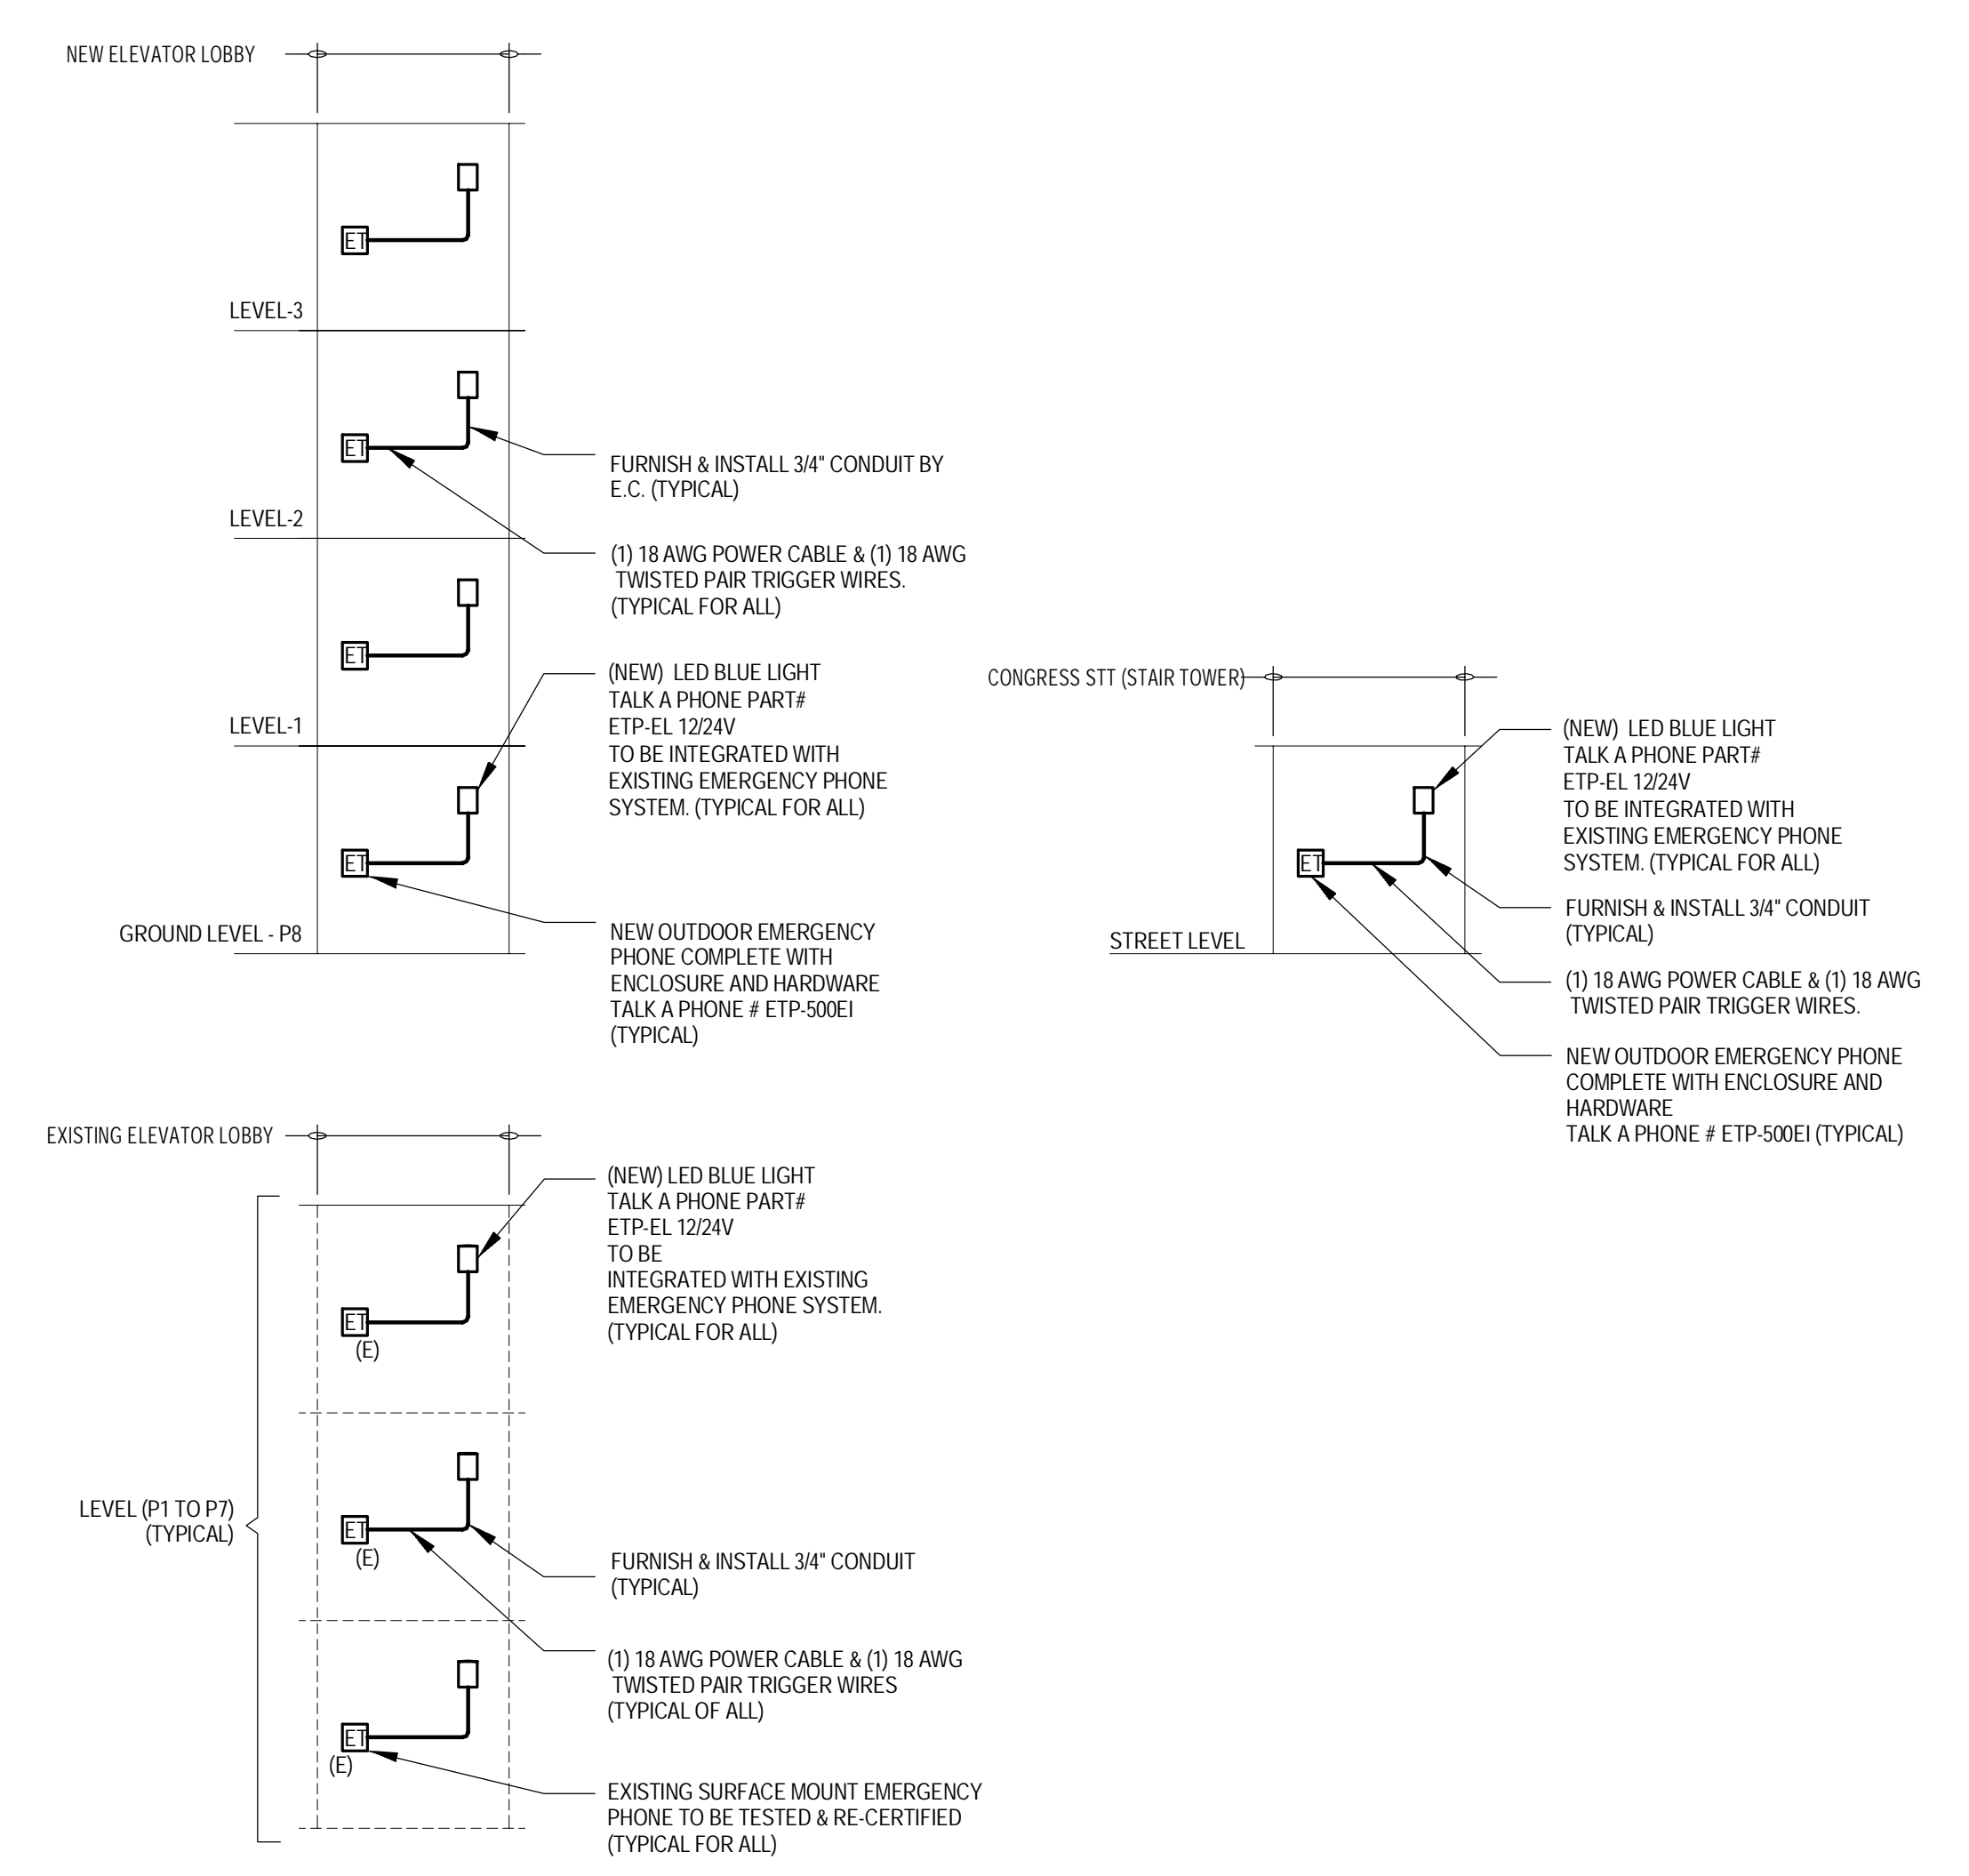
NEW ELEVATOR LOBBY

ET

LEVEL-3

ET

FURNISH & INSTALL 3/4" CONDUIT BY E.C. (TYPICAL)

LEVEL-2

(1) 18 AWG POWER CABLE & (1) 18 AWG TWISTED PAIR TRIGGER WIRES. (TYPICAL FOR ALL)

ET

(NEW) LED BLUE LIGHT TALK A PHONE PART# ETP-EL 12/24V TO BE INTEGRATED WITH EXISTING EMERGENCY PHONE SYSTEM. (TYPICAL FOR ALL)

LEVEL-1

ET

GROUND LEVEL - P8

NEW OUTDOOR EMERGENCY PHONE COMPLETE WITH ENCLOSURE AND HARDWARE TALK A PHONE # ETP-500EI (TYPICAL)

CONGRESS STT (STAIR TOWER)

(NEW) LED BLUE LIGHT TALK A PHONE PART# ETP-EL 12/24V TO BE INTEGRATED WITH EXISTING EMERGENCY PHONE SYSTEM. (TYPICAL FOR ALL)

ET

FURNISH & INSTALL 3/4" CONDUIT (TYPICAL)

STREET LEVEL

(1) 18 AWG POWER CABLE & (1) 18 AWG TWISTED PAIR TRIGGER WIRES.

NEW OUTDOOR EMERGENCY PHONE COMPLETE WITH ENCLOSURE AND HARDWARE TALK A PHONE # ETP-500EI (TYPICAL)

EXISTING ELEVATOR LOBBY

(NEW) LED BLUE LIGHT TALK A PHONE PART# ETP-EL 12/24V TO BE INTEGRATED WITH EXISTING EMERGENCY PHONE SYSTEM. (TYPICAL FOR ALL)

ET
(E)

LEVEL (P1 TO P7) (TYPICAL)

ET
(E)

FURNISH & INSTALL 3/4" CONDUIT (TYPICAL)

(1) 18 AWG POWER CABLE & (1) 18 AWG TWISTED PAIR TRIGGER WIRES (TYPICAL OF ALL)

ET
(E)

EXISTING SURFACE MOUNT EMERGENCY PHONE TO BE TESTED & RE-CERTIFIED (TYPICAL FOR ALL)